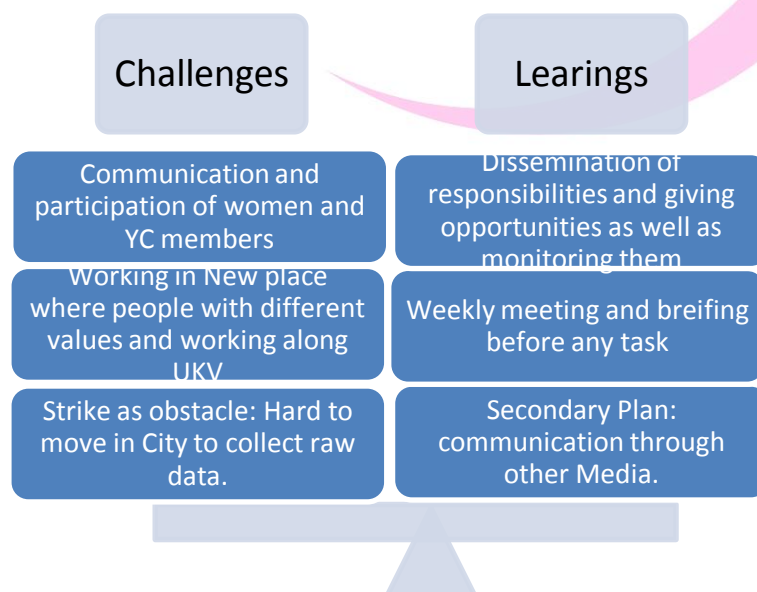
Challenges

Learings

Communication and participation of women and YC members

Dissemination of responsibilities and giving opportunities as well as monitoring them

Working in New place where people with different values and working along UKV

Weekly meeting and breifing before any task

Strike as obstacle: Hard to move in City to collect raw data.

Secondary Plan: communication through other Media.